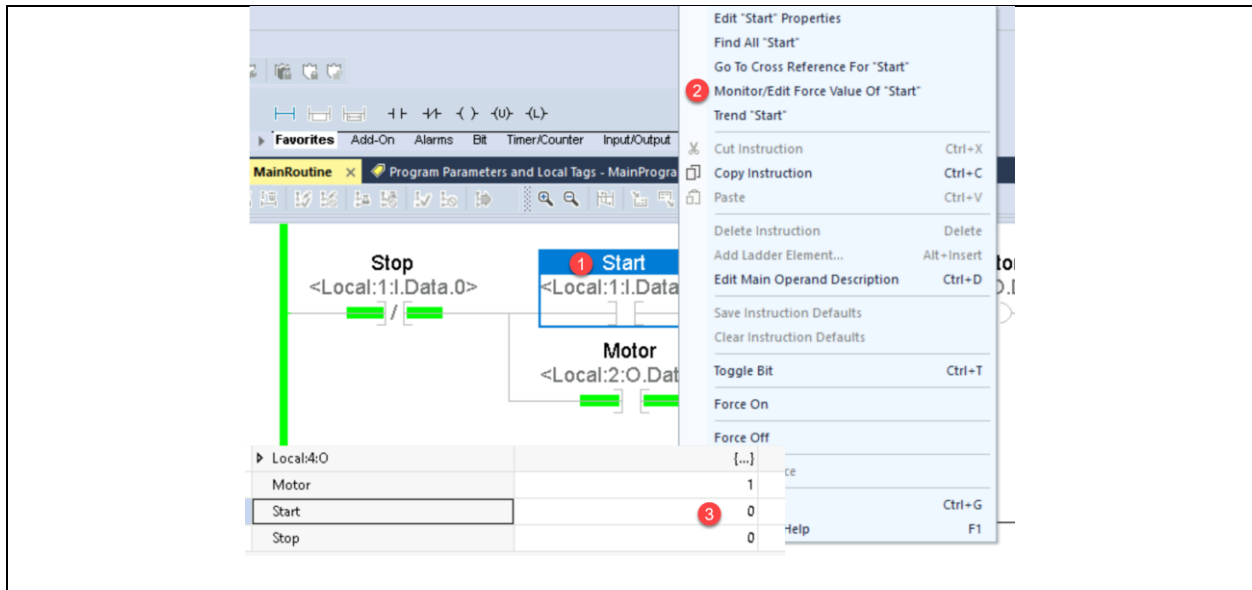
Favorites Add-On Alarms Bit Timer/Counter Input/Output

MainRoutine × Program Parameters and Local Tags - MainProgra

Stop
<Local:1:I.Data.0>

1 Start
<Local:1:I.Data

Motor
<Local:2:O.Dat

to
O.D

Edit "Start" Properties
Find All "Start"
Go To Cross Reference For "Start"
2 Monitor/Edit Force Value Of "Start"
Trend "Start"

Cut Instruction Ctrl+X
Copy Instruction Ctrl+C
Paste Ctrl+V

Delete Instruction Delete
Add Ladder Element... Alt+Insert
Edit Main Operand Description Ctrl+D

Save Instruction Defaults
Clear Instruction Defaults

Toggle Bit Ctrl+T

Force On

Force Off

ce

Ctrl+G

Help F1

| Local:4:O | {...} |
|---|---|
| Motor | 1 |
| Start | 3 0 |
| Stop | 0 |